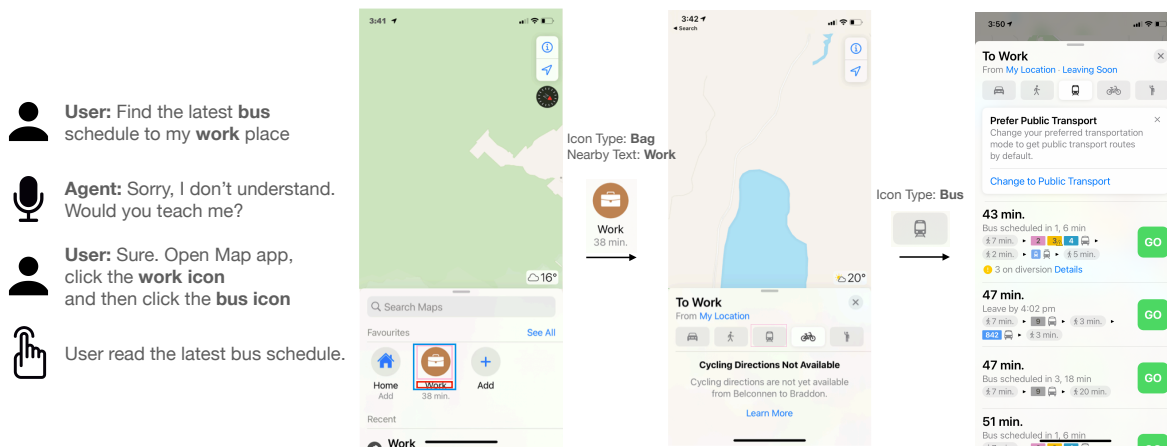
**User:** Find the latest **bus** schedule to my **work** place

**Agent:** Sorry, I don't understand. Would you teach me?

**User:** Sure. Open Map app, click the **work icon** and then click the **bus icon**

User read the latest bus schedule.

3:41

16°

Search Maps

Favourites

See All

Home
Add

Work
38 min.

Add

Recent

Work

Icon Type: **Bag**
Nearby Text: **Work**

Work
38 min.

3:42
◂ Search

20°

To Work
From My Location

Cycling Directions Not Available

Cycling directions are not yet available from Belconnen to Braddon.

Learn More

Icon Type: **Bus**

3:50

To Work
From My Location · Leaving Soon

Prefer Public Transport
Change your preferred transportation mode to get public transport routes by default.

Change to Public Transport

43 min.
Bus scheduled in 1, 6 min
7 min. ▸ 2 3 4 ▸
2 min. ▸ 5 ▸ 5 min.
3 on diversion Details

GO

47 min.
Leave by 4:02 pm
7 min. ▸ 9 ▸ 3 min. ▸
642 ▸ 3 min.

GO

47 min.
Bus scheduled in 3, 18 min
7 min. ▸ 9 ▸ 20 min.

GO

51 min.
Bus scheduled in 1, 6 min